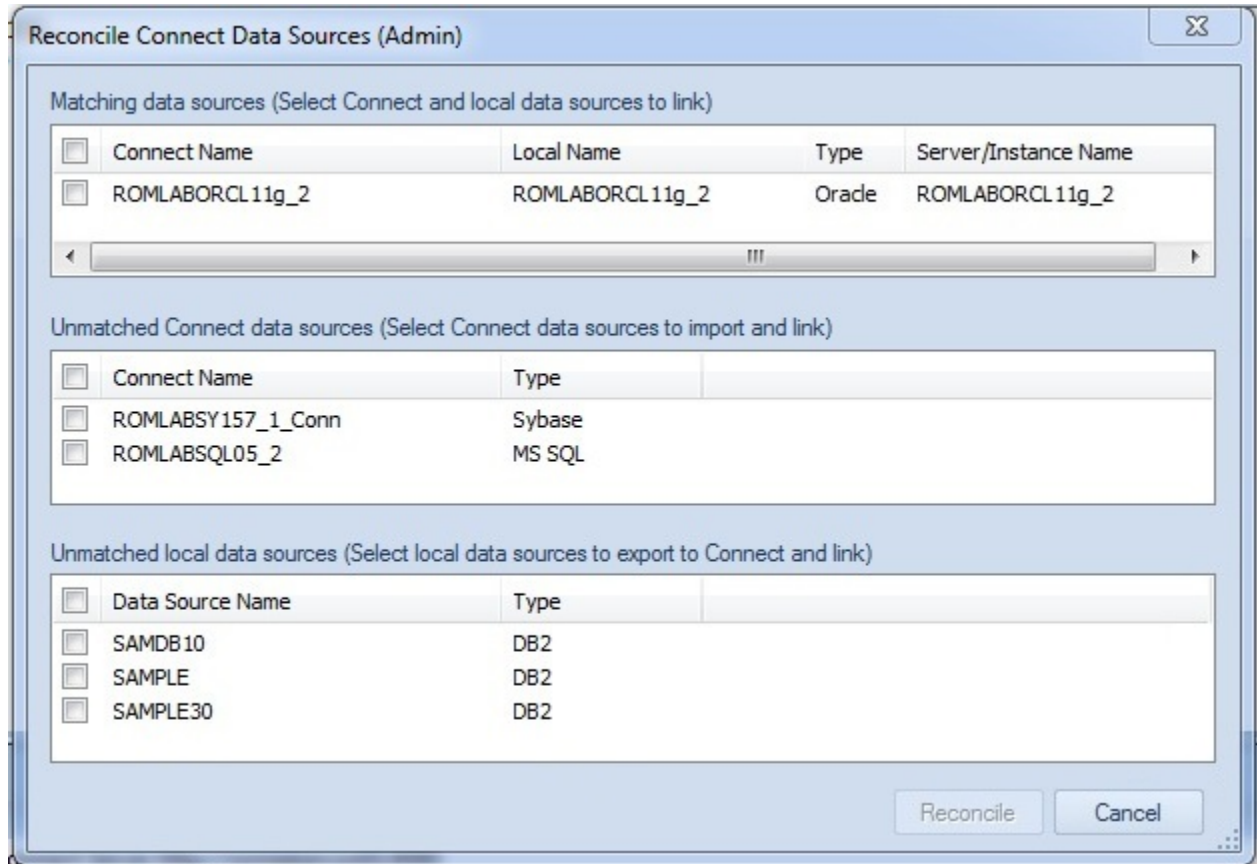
Reconcile Connect Data Sources (Admin)

Matching data sources (Select Connect and local data sources to link)

| Connect Name | Local Name | Type | Server/Instance Name |
|---|---|---|---|
| ROMLABORCL11g_2 | ROMLABORCL11g_2 | Oracle | ROMLABORCL11g_2 |

Unmatched Connect data sources (Select Connect data sources to import and link)

| Connect Name | Type |
|---|---|
| ROMLABSY157_1_Conn | Sybase |
| ROMLABSQL05_2 | MS SQL |

Unmatched local data sources (Select local data sources to export to Connect and link)

| Data Source Name | Type |
|---|---|
| SAMDB10 | DB2 |
| SAMPLE | DB2 |
| SAMPLE30 | DB2 |

Reconcile Cancel